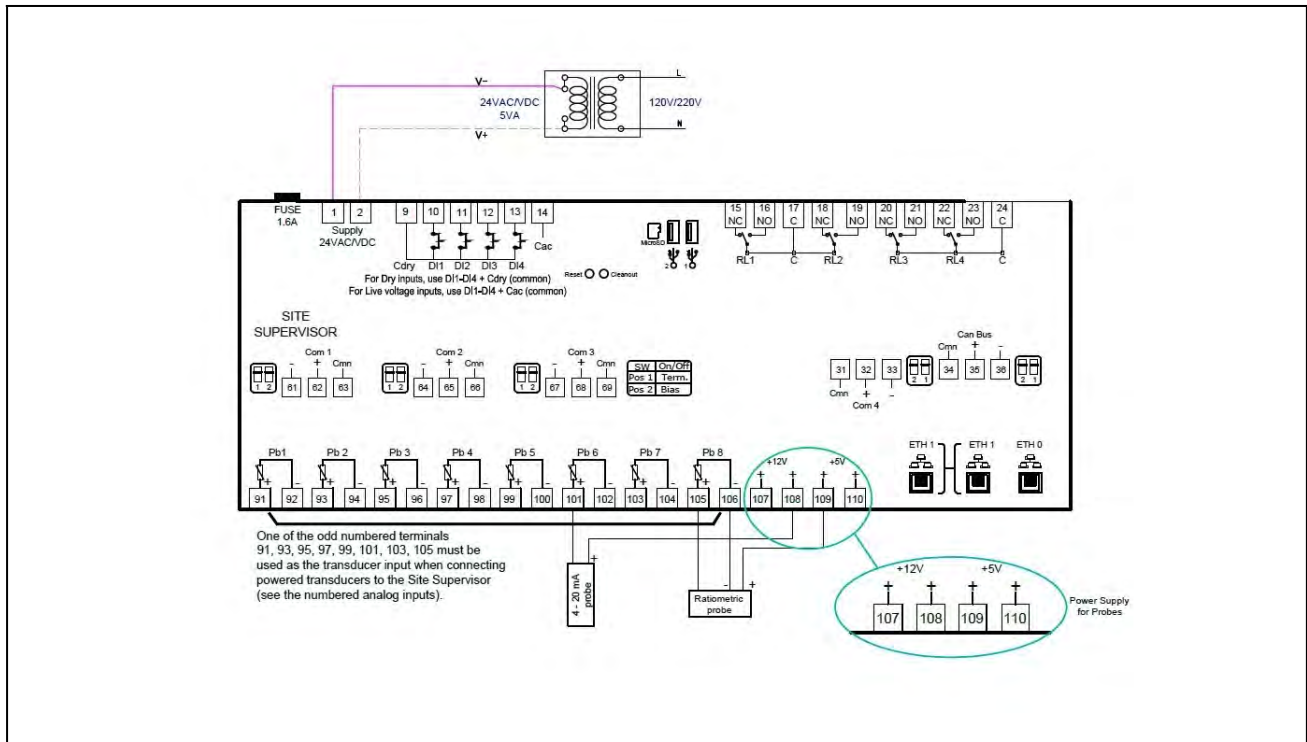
V-
24VAC/VDC
5VA
V+
L
120V/220V
N

FUSE
1.6A
1 2
Supply
24VAC/VDC
9 10 11 12 13 14
Cdry DI1 DI2 DI3 DI4
Cac
For Dry inputs, use DI1-DI4 + Cdry (common)
For Live voltage inputs, use DI1-DI4 + Cac (common)

MicroSD
2 1
Reset Cleanout

15 NC 16 NO 17 C 18 NC 19 NO 20 NC 21 NO 22 NC 23 NO 24 C
RL1 C RL2 RL3 RL4 C

SITE
SUPERVISOR

1 2
Com 1
- + Cmn
61 62 63

1 2
Com 2
- + Cmn
64 65 66

1 2
Com 3
- + Cmn
67 68 69

| SW | On/Off |
|---|---|
| Pos 1 | Term. |
| Pos 2 | Bias |

31 32 33
Cmn + -
Com 4

2 1
Can Bus
Cmn + -
34 35 36
2 1

ETH 1 ETH 1 ETH 0

Pb1 Pb 2 Pb 3 Pb 4 Pb 5 Pb 6 Pb 7 Pb 8
91 92 93 94 95 96 97 98 99 100 101 102 103 104 105 106
+12V +5V
107 108 109 110

One of the odd numbered terminals 91, 93, 95, 97, 99, 101, 103, 105 must be used as the transducer input when connecting powered transducers to the Site Supervisor (see the numbered analog inputs).

4 - 20 mA probe

Ratiometric probe

+12V +5V
107 108 109 110
Power Supply for Probes